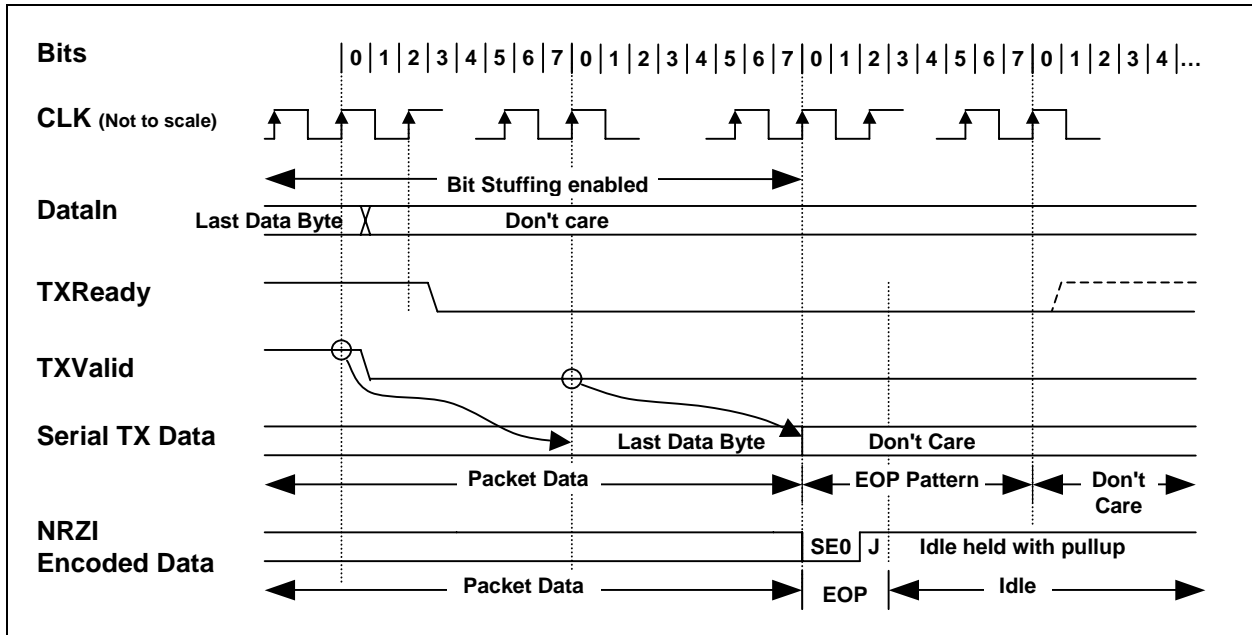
Bits | 0 | 1 | 2 | 3 | 4 | 5 | 6 | 7 | 0 | 1 | 2 | 3 | 4 | 5 | 6 | 7 | 0 | 1 | 2 | 3 | 4 | 5 | 6 | 7 | 0 | 1 | 2 | 3 | 4 |...

CLK (Not to scale)

Bit Stuffing enabled

DataIn

Last Data Byte

Don't care

TXReady

TXValid

Serial TX Data

Last Data Byte

Don't Care

Packet Data

EOP Pattern

Don't Care

NRZI Encoded Data

SE0

J

Idle held with pullup

Packet Data

EOP

Idle